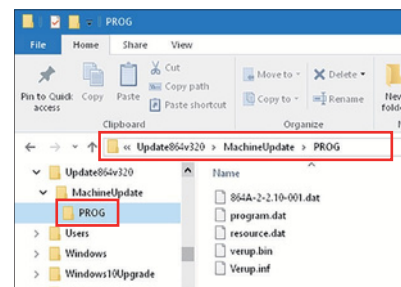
PROG

File Home Share View

Pin to Quick access Copy Paste

Cut

Copy path

Paste shortcut

Clipboard

Move to

Copy to

Delete

Rename

Organize

New folde

« Update864v320 › MachineUpdate › PROG

Update864v320

MachineUpdate

PROG

Users

Windows

Windows10Upgrade

Name

864A-2-2.10-001.dat

program.dat

resource.dat

verup.bin

Verup.inf